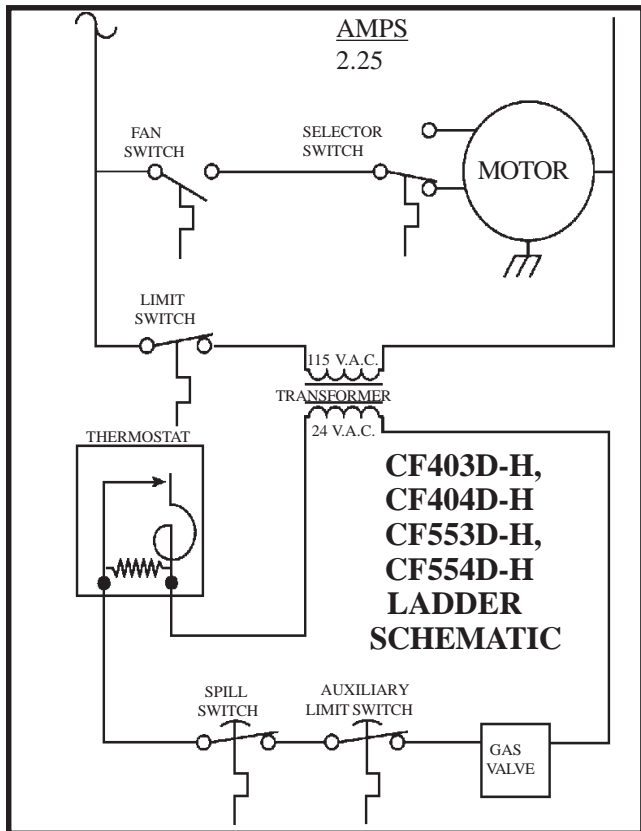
AMPS
2.25

FAN SWITCH

SELECTOR SWITCH

MOTOR

LIMIT SWITCH

115 V.A.C.
TRANSFORMER
24 V.A.C.

THERMOSTAT

CF403D-H,
CF404D-H
CF553D-H,
CF554D-H
LADDER
SCHEMATIC

SPILL SWITCH

AUXILIARY LIMIT SWITCH

GAS VALVE